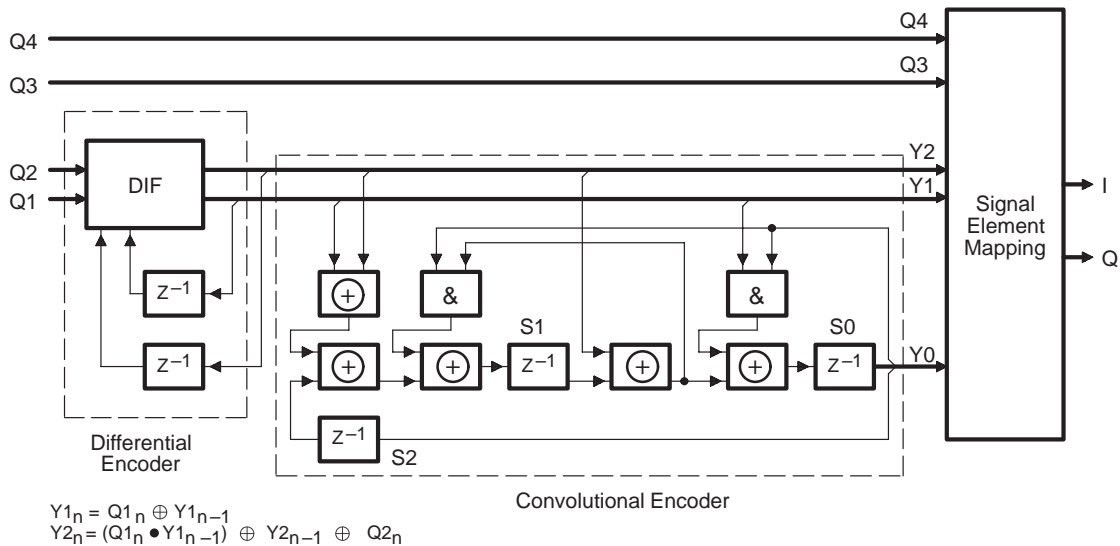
Q4

Q4

Q3

Q3

Q2

Q1

DIF

$Z^{-1}$

$Z^{-1}$

Differential Encoder

Y2

Y1

$\oplus$

&

&

S1

S0

$\oplus$

$\oplus$

$Z^{-1}$

$\oplus$

$\oplus$

$Z^{-1}$

Y0

$Z^{-1}$

S2

Convolutional Encoder

Signal Element Mapping

I

Q

$Y1_n = Q1_n \oplus Y1_{n-1}$
$Y2_n = (Q1_n \bullet Y1_{n-1}) \oplus Y2_{n-1} \oplus Q2_n$